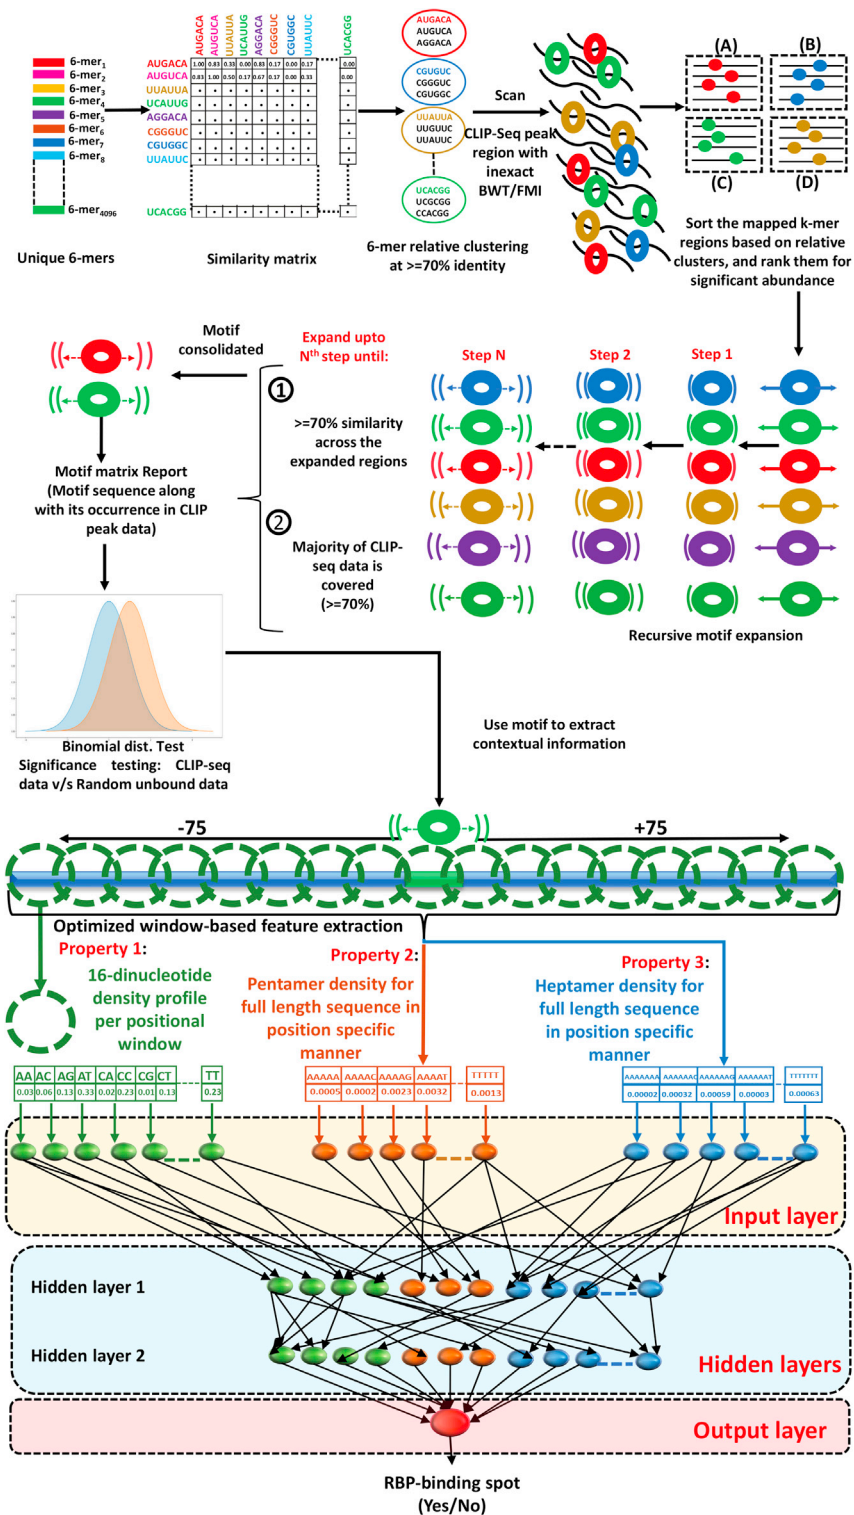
6-mer$_1$
6-mer$_2$
6-mer$_3$
6-mer$_4$
6-mer$_5$
6-mer$_6$
6-mer$_7$
6-mer$_8$
6-mer$_{4096}$

Unique 6-mers

AUGACA AUGUCA UUAUUA UCAUUG AGGACA CGGGUC CGUGGC UUAUUC UCACGG

| | AUGACA | AUGUCA | UUAUUA | UCAUUG | AGGACA | CGGGUC | CGUGGC | UUAUUC | UCACGG |
|---|---|---|---|---|---|---|---|---|---|
| AUGACA | 1.00 | 0.83 | 0.33 | 0.00 | 0.83 | 0.17 | 0.00 | 0.17 | 0.00 |
| AUGUCA | 0.83 | 1.00 | 0.50 | 0.17 | 0.67 | 0.17 | 0.00 | 0.33 | 0.00 |
| UUAUUA | • | • | • | • | • | • | • | • | • |
| UCAUUG | • | • | • | • | • | • | • | • | • |
| AGGACA | • | • | • | • | • | • | • | • | • |
| CGGGUC | • | • | • | • | • | • | • | • | • |
| CGUGGC | • | • | • | • | • | • | • | • | • |
| UUAUUC | • | • | • | • | • | • | • | • | • |
| UCACGG | • | • | • | • | • | • | • | • | • |

Similarity matrix

AUGACA AUGUCA AGGACA

CGUGUC CGGGUC CGUGGC

UUAUUA UUGUUC UUAUUC

UCACGG UCGCGG CCACGG

6-mer relative clustering at >=70% identity

Scan

CLIP-Seq peak region with inexact BWT/FMI

(A) (B) (C) (D)

Sort the mapped k-mer regions based on relative clusters, and rank them for significant abundance

Motif consolidated

Expand upto N$^{th}$ step until:

Step N Step 2 Step 1

①
>=70% similarity across the expanded regions

②
Majority of CLIP-seq data is covered (>=70%)

Motif matrix Report (Motif sequence along with its occurrence in CLIP peak data)

Recursive motif expansion

Binomial dist. Test
Significance testing: CLIP-seq data v/s Random unbound data

Use motif to extract contextual information

-75 +75

Optimized window-based feature extraction

Property 1:
16-dinucleotide density profile per positional window

Property 2:
Pentamer density for full length sequence in position specific manner

Property 3:
Heptamer density for full length sequence in position specific manner

| AA | AC | AG | AT | CA | CC | CG | CT | TT |
|---|---|---|---|---|---|---|---|---|
| 0.03 | 0.06 | 0.13 | 0.33 | 0.02 | 0.23 | 0.13 | 0.13 | 0.23 |

| AAAAA | AAAAC | AAAAG | AAAAT | TTTTT |
|---|---|---|---|---|
| 0.0005 | 0.0002 | 0.0023 | 0.0032 | 0.0013 |

| AAAAAAA | AAAAAAC | AAAAAAG | AAAAAAT | TTTTTTT |
|---|---|---|---|---|
| 0.00002 | 0.00032 | 0.00059 | 0.00003 | 0.00063 |

Input layer

Hidden layer 1

Hidden layer 2

Hidden layers

Output layer

RBP-binding spot
(Yes/No)